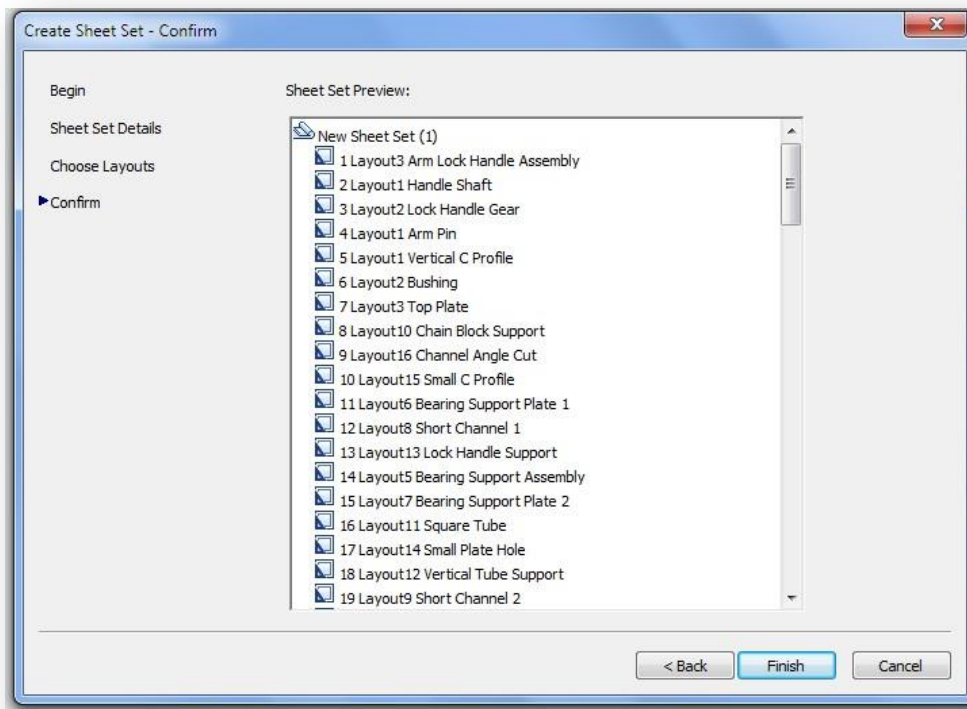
Create Sheet Set - Confirm

Begin

Sheet Set Details

Choose Layouts

Confirm

Sheet Set Preview:

New Sheet Set (1)
1 Layout3 Arm Lock Handle Assembly
2 Layout1 Handle Shaft
3 Layout2 Lock Handle Gear
4 Layout1 Arm Pin
5 Layout1 Vertical C Profile
6 Layout2 Bushing
7 Layout3 Top Plate
8 Layout10 Chain Block Support
9 Layout16 Channel Angle Cut
10 Layout15 Small C Profile
11 Layout6 Bearing Support Plate 1
12 Layout8 Short Channel 1
13 Layout13 Lock Handle Support
14 Layout5 Bearing Support Assembly
15 Layout7 Bearing Support Plate 2
16 Layout11 Square Tube
17 Layout14 Small Plate Hole
18 Layout12 Vertical Tube Support
19 Layout9 Short Channel 2

< Back
Finish
Cancel